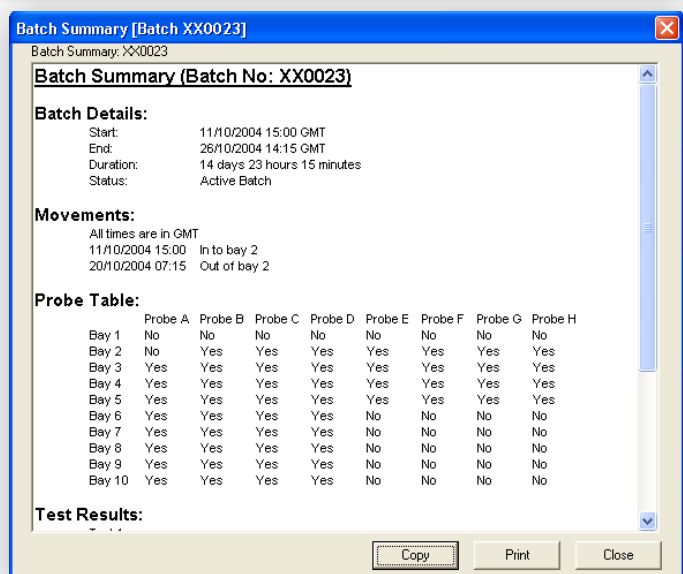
Batch Summary [Batch XX0023]

Batch Summary: XX0023

Batch Summary (Batch No: XX0023)

Batch Details:

Start: 11/10/2004 15:00 GMT
End: 26/10/2004 14:15 GMT
Duration: 14 days 23 hours 15 minutes
Status: Active Batch

Movements:

All times are in GMT
11/10/2004 15:00 In to bay 2
20/10/2004 07:15 Out of bay 2

Probe Table:

| | Probe A | Probe B | Probe C | Probe D | Probe E | Probe F | Probe G | Probe H |
|---|---|---|---|---|---|---|---|---|
| Bay 1 | No | No | No | No | No | No | No | No |
| Bay 2 | No | Yes | Yes | Yes | Yes | Yes | Yes | Yes |
| Bay 3 | Yes | Yes | Yes | Yes | Yes | Yes | Yes | Yes |
| Bay 4 | Yes | Yes | Yes | Yes | Yes | Yes | Yes | Yes |
| Bay 5 | Yes | Yes | Yes | Yes | Yes | Yes | Yes | Yes |
| Bay 6 | Yes | Yes | Yes | Yes | No | No | No | No |
| Bay 7 | Yes | Yes | Yes | Yes | No | No | No | No |
| Bay 8 | Yes | Yes | Yes | Yes | No | No | No | No |
| Bay 9 | Yes | Yes | Yes | Yes | No | No | No | No |
| Bay 10 | Yes | Yes | Yes | Yes | No | No | No | No |

Test Results:

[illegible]

Copy Print Close